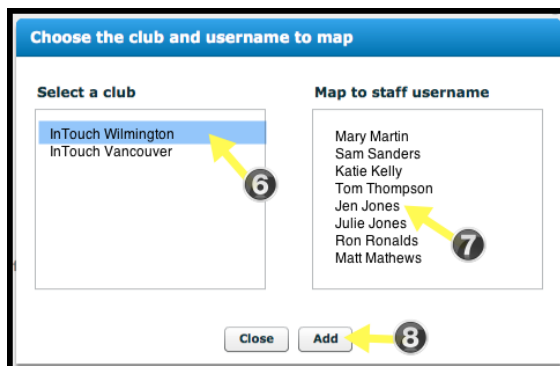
Choose the club and username to map

Select a club

InTouch Wilmington
InTouch Vancouver

6

Map to staff username

Mary Martin
Sam Sanders
Katie Kelly
Tom Thompson
Jen Jones
Julie Jones
Ron Ronalds
Matt Mathews

7

Close

Add

8